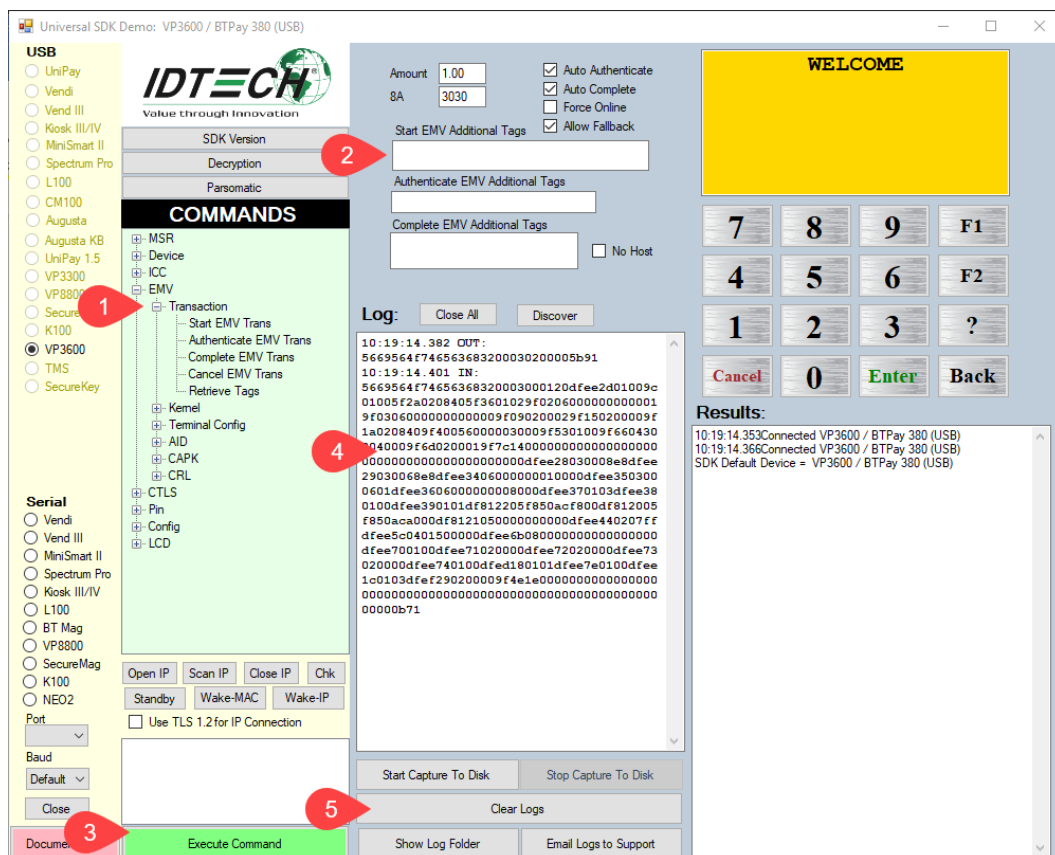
Universal SDK Demo: VP3600 / BTPay 380 (USB)

USB
UniPay
Vendi
Vend III
Kiosk III/IV
MiniSmart II
Spectrum Pro
L100
CM100
Augusta
Augusta KB
UniPay 1.5
VP3300
VP8800
Secure
K100
VP3600
TMS
SecureKey

IDTECH
Value through Innovation

SDK Version
Decryption
Parsomatic
COMMANDS
MSR
Device
ICC
EMV
Transaction
Start EMV Trans
Authenticate EMV Trans
Complete EMV Trans
Cancel EMV Trans
Retrieve Tags
Kernel
Terminal Config
AID
CAPK
CRL
CTLS
Pin
Config
LCD

Serial
Vendi
Vend III
MiniSmart II
Spectrum Pro
Kiosk III/IV
L100
BT Mag
VP8800
SecureMag
K100
NEO2
Port
Baud
Default
Close

Open IP
Scan IP
Close IP
Chk
Standby
Wake-MAC
Wake-IP
Use TLS 1.2 for IP Connection

Docume
Execute Command

1
2
3
4
5

Amount 1.00
8A 3030
Auto Authenticate
Auto Complete
Force Online
Allow Fallback
Start EMV Additional Tags
Authenticate EMV Additional Tags
Complete EMV Additional Tags
No Host

Log:
Close All
Discover

10:19:14.382 OUT:
5669564f74656368320003020005b91
10:19:14.401 IN:
5669564f746563683200030000120dfee2d01009c01005f2a0208405f3601029f020600000000000019f0306000000000009f090200029f150200009f1a0208409f400560000030009f5301009f660430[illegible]4009f6d0200019f7c14000000000000000000000000000000000000000dfee28030008e8dfee29030068e8dfee340600000010000dfee3503000601dfee3606000000008000dfee370103dfee380100dfee390101df812205f850acf800df812005f850aca000df812105000000000dfee440207ffdfee5c0401500000dfee6b08000000000000000dfee700100dfee71020000dfee72020000dfee73020000dfee740100dfed180101dfee7e0100dfee1c0103dfef290200009f4e1e00000000000000000000000000000000000000000000000000000000000b71

Start Capture To Disk
Stop Capture To Disk
Clear Logs
Show Log Folder
Email Logs to Support

WELCOME

7
8
9
F1
4
5
6
F2
1
2
3
?
Cancel
0
Enter
Back

Results:
10:19:14.353Connected VP3600 / BTPay 380 (USB)
10:19:14.366Connected VP3600 / BTPay 380 (USB)
SDK Default Device = VP3600 / BTPay 380 (USB)